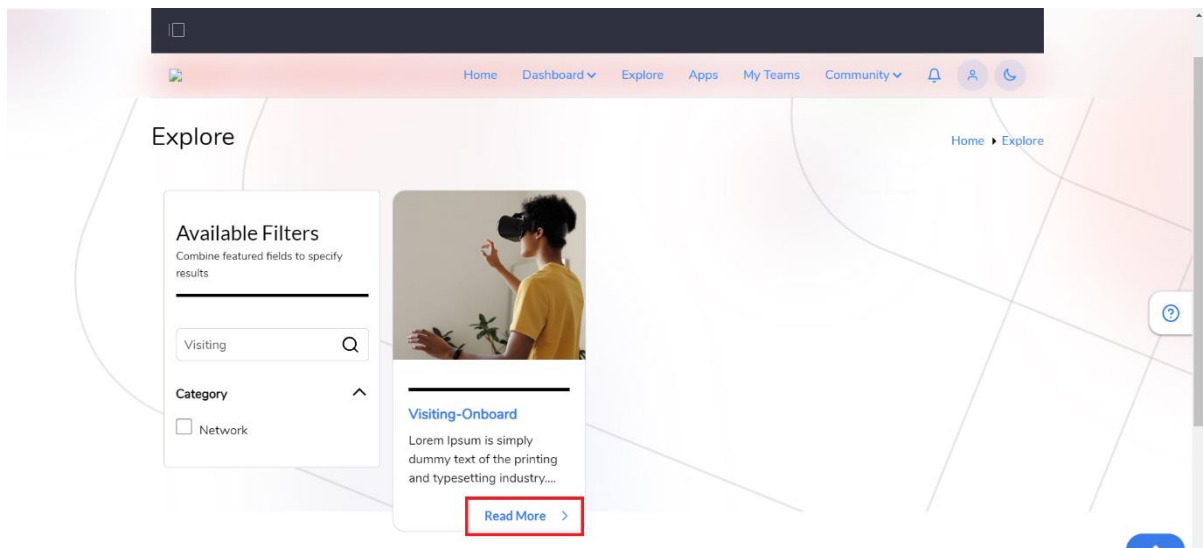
Home Dashboard Explore Apps My Teams Community

Explore

Home ▸ Explore

Available Filters
Combine featured fields to specify results

Visiting

Category

Network

Visiting-Onboard

Lorem Ipsum is simply dummy text of the printing and typesetting industry....

Read More ›